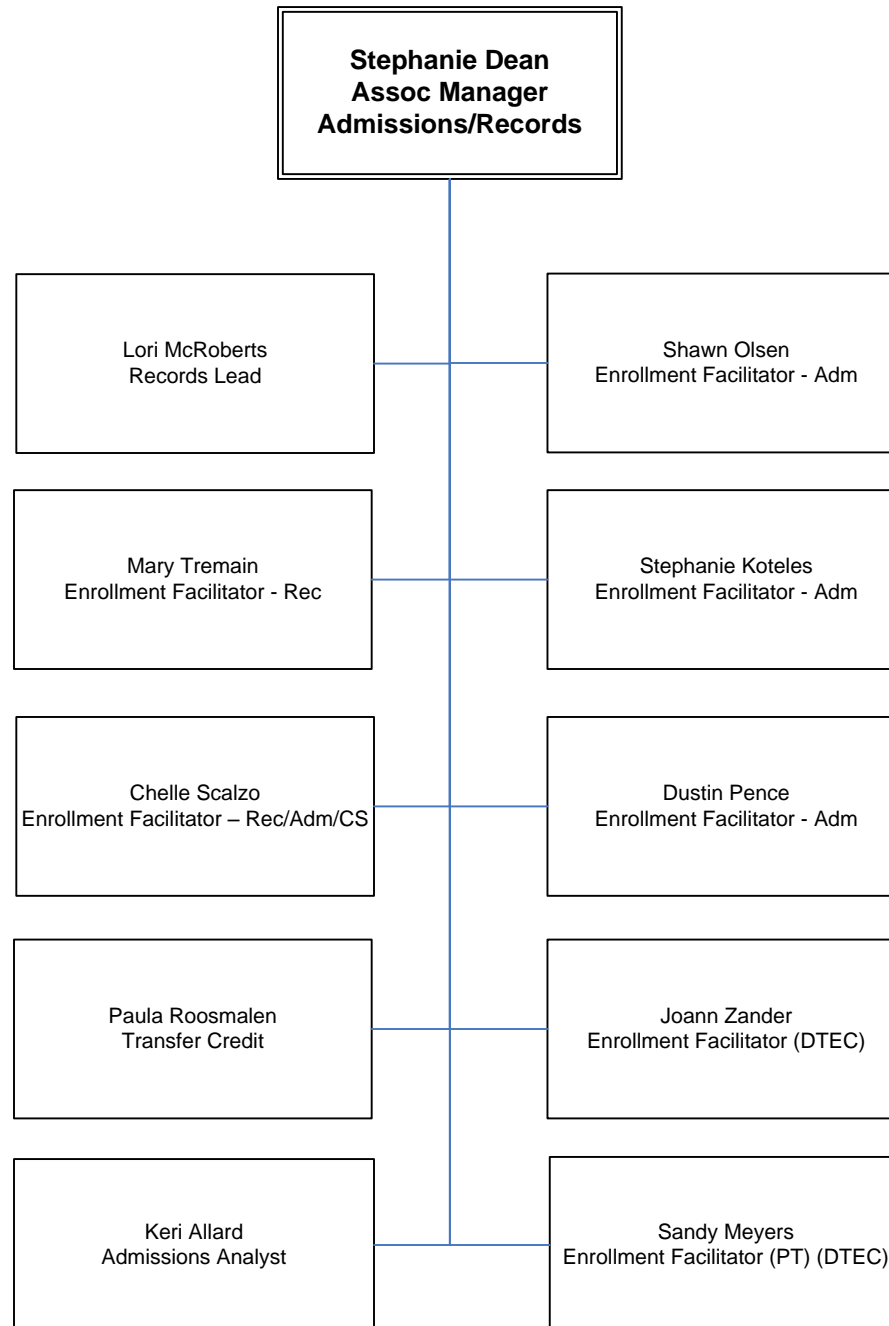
Stephanie Dean
Assoc Manager
Admissions/Records

Lori McRoberts
Records Lead

Shawn Olsen
Enrollment Facilitator - Adm

Mary Tremain
Enrollment Facilitator - Rec

Stephanie Koteles
Enrollment Facilitator - Adm

Chelle Scalzo
Enrollment Facilitator – Rec/Adm/CS

Dustin Pence
Enrollment Facilitator - Adm

Paula Roosmalen
Transfer Credit

Joann Zander
Enrollment Facilitator (DTEC)

Keri Allard
Admissions Analyst

Sandy Meyers
Enrollment Facilitator (PT) (DTEC)